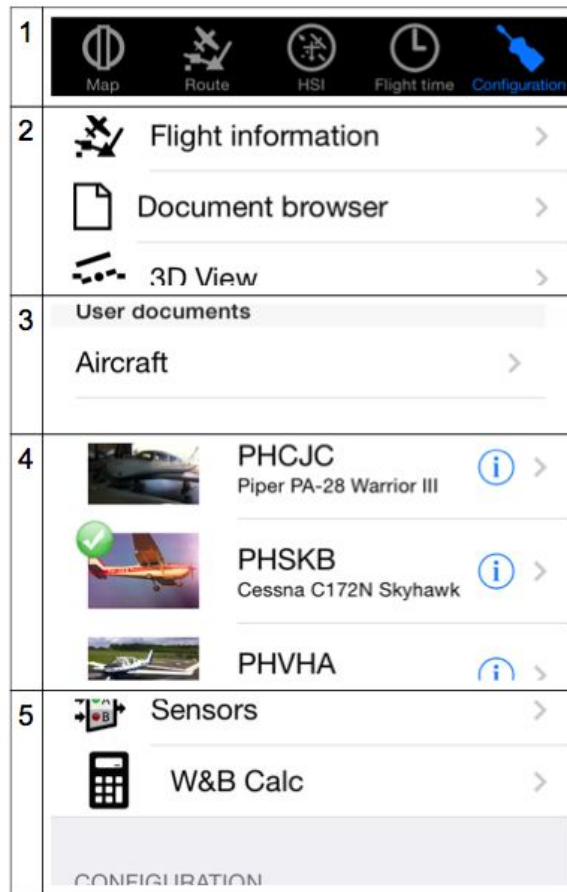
1

Map Route HSI Flight time Configuration

2

Flight information

Document browser

3D View

3

User documents

Aircraft

4

PHCJC
Piper PA-28 Warrior III

PHSKB
Cessna C172N Skyhawk

PHVHA

5

Sensors

W&B Calc

CONFIGURATION